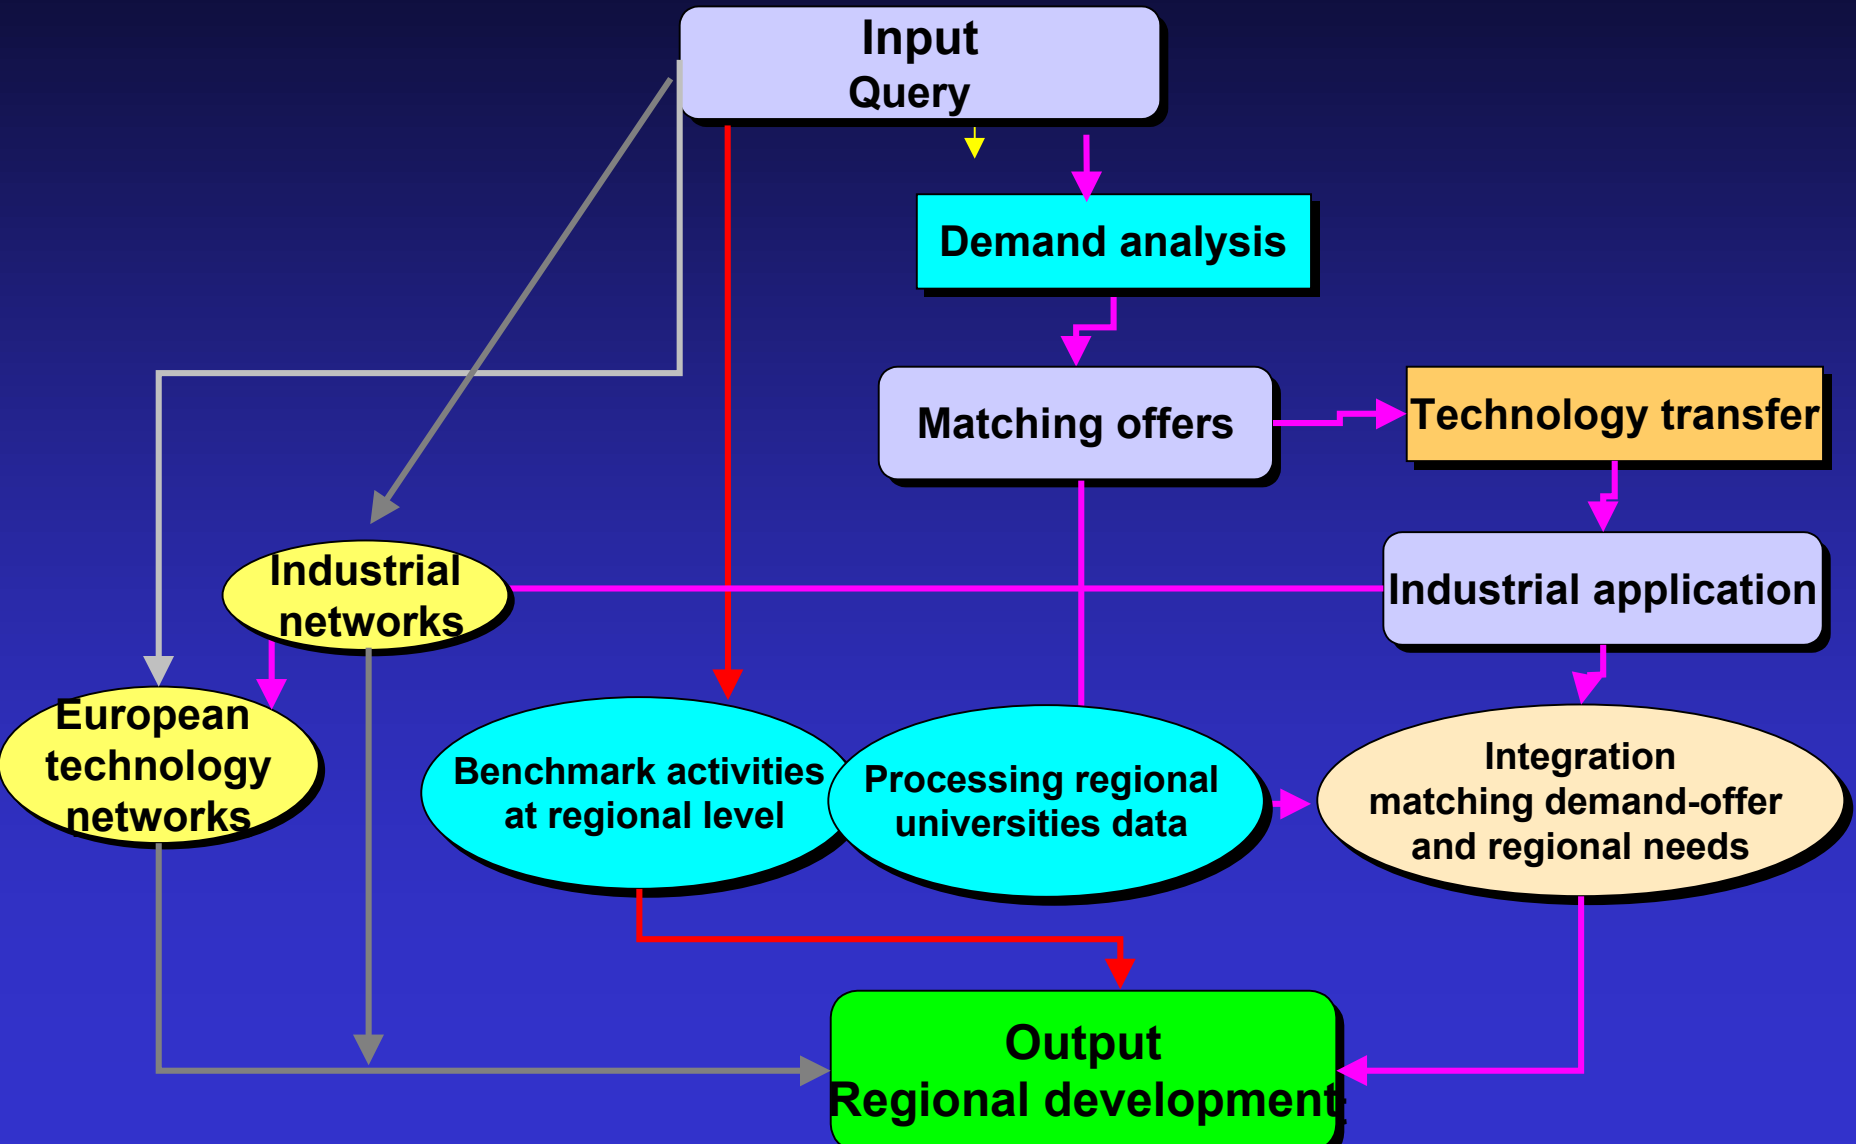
Input
Query

Demand analysis

Matching offers

Technology transfer

Industrial networks

Industrial application

European technology networks

Benchmark activities at regional level

Processing regional universities data

Integration matching demand-offer and regional needs

Output
Regional development